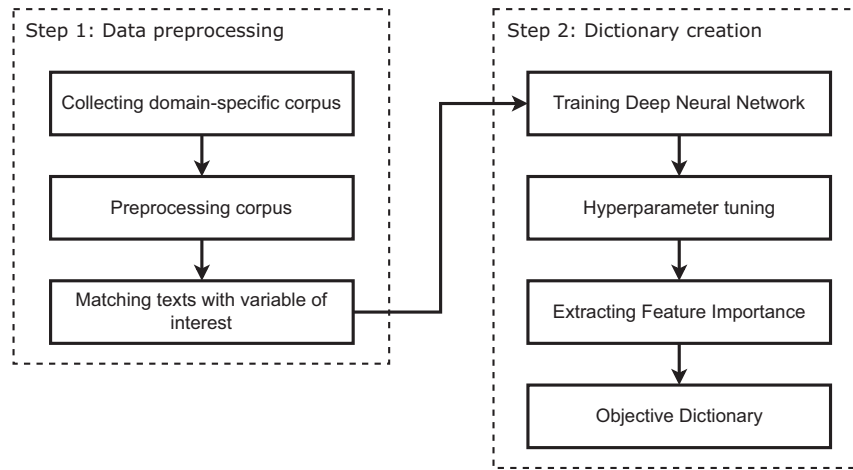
Step 1: Data preprocessing

Collecting domain-specific corpus

Preprocessing corpus

Matching texts with variable of interest

Step 2: Dictionary creation

Training Deep Neural Network

Hyperparameter tuning

Extracting Feature Importance

Objective Dictionary